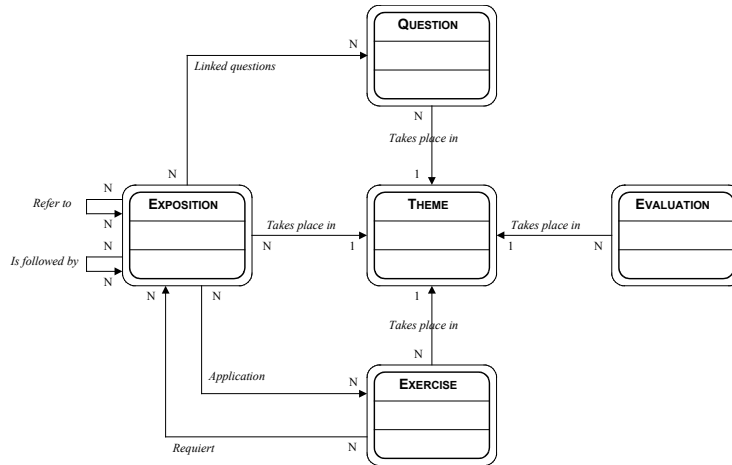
QUESTION

N

Linked questions

N

Takes place in

1

N

Refer to

N

EXPOSITION

Takes place in

THEME

Takes place in

EVALUATION

N

1

1

N

N

Is followed by

N

N

N

1

Takes place in

N

Application

N

EXERCISE

Requiert

N